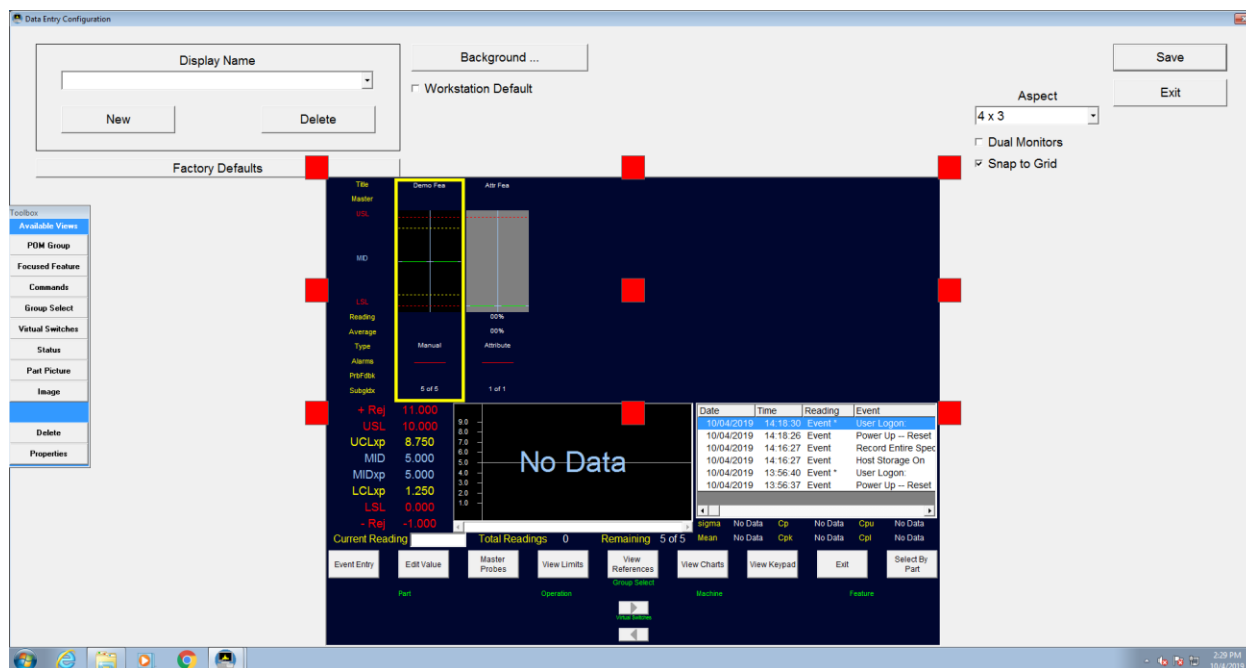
Data Entry Configuration

Display Name

New

Delete

Factory Defaults

Background ...

Workstation Default

Save

Exit

Aspect

4 x 3

Dual Monitors

Snap to Grid

Toolbox

Available Views

POM Group

Focused Feature

Commands

Group Select

Virtual Switches

Status

Part Picture

Image

Delete

Properties

Title
Master
USL
MID
LSL
Reading
Average
Type
Alarms
PrbFdbk
SubgIdx

Demo Fea
Manual
5 of 5

Attr Fea
00%
00%
Attribute
1 of 1

+ Rej 11.000
USL 10.000
UCLxp 8.750
MID 5.000
MIDxp 5.000
LCLxp 1.250
LSL 0.000
- Rej -1.000

9.0
8.0
7.0
6.0
5.0
4.0
3.0
2.0
1.0

No Data

| Date | Time | Reading | Event |
|---|---|---|---|
| 10/04/2019 | 14:18:30 | Event * | User Logon: |
| 10/04/2019 | 14:18:26 | Event | Power Up -- Reset |
| 10/04/2019 | 14:16:27 | Event | Record Entire Spec |
| 10/04/2019 | 14:16:27 | Event | Host Storage On |
| 10/04/2019 | 13:56:40 | Event * | User Logon: |
| 10/04/2019 | 13:56:37 | Event | Power Up -- Reset |

sigma No Data Cp No Data Cpu No Data
Mean No Data Cpk No Data Cpl No Data

Current Reading

Total Readings 0

Remaining 5 of 5

Event Entry

Edit Value

Master Probes

View Limits

View References

Group Select

View Charts

View Keypad

Exit

Select By Part

Part

Operation

Machine

Feature

Virtual Switches

2:29 PM
10/4/2019